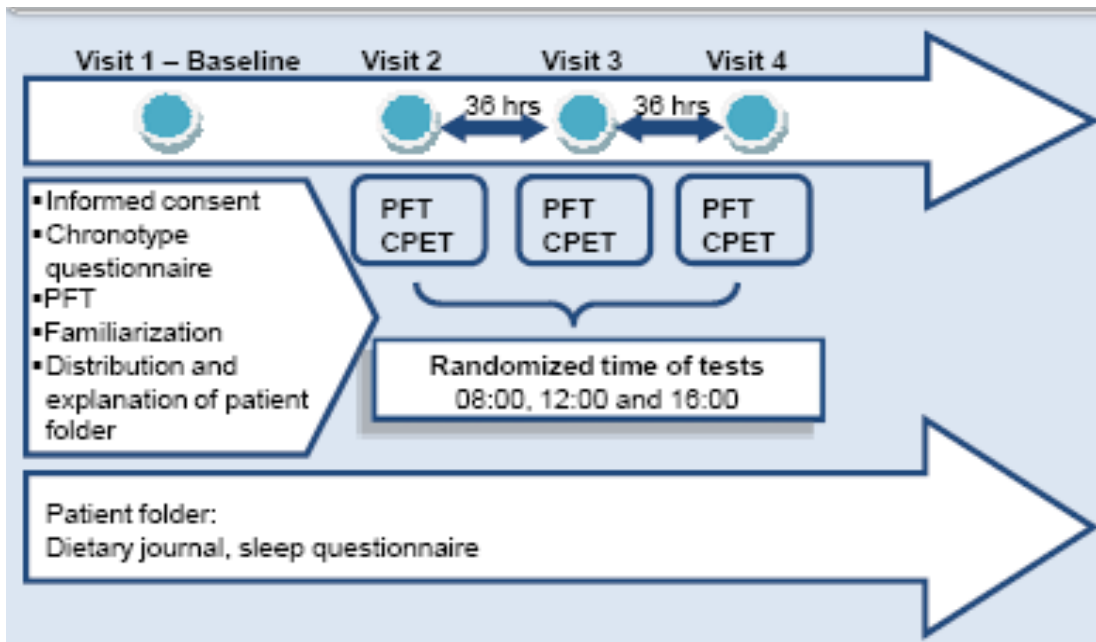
Visit 1 – Baseline
Visit 2
Visit 3
Visit 4

36 hrs
36 hrs

▪Informed consent
▪Chronotype questionnaire
▪PFT
▪Familiarization
▪Distribution and explanation of patient folder

PFT
CPET

PFT
CPET

PFT
CPET

Randomized time of tests
08:00, 12:00 and 16:00

Patient folder:
Dietary journal, sleep questionnaire